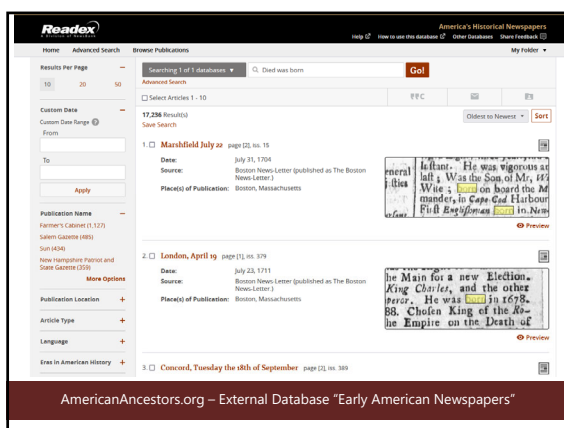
Readex
A Division of NewsBank

America's Historical Newspapers

Help How to use this database Other Databases Share Feedback

Home Advanced Search Browse Publications My Folder ▼

Results Per Page —
10 20 50

Custom Date —
Custom Date Range
From

To

Apply

Publication Name —
Farmer's Cabinet (1,127)
Salem Gazette (485)
Sun (434)
New Hampshire Patriot and State Gazette (359)
More Options

Publication Location +

Article Type +

Language +

Eras in American History +

Searching 1 of 1 databases ▼ Died was born Go!
Advanced Search

☐ Select Articles 1 - 10

17,236 Result(s)
Save Search

Oldest to Newest ▼ Sort

1. ☐ Marshfield July 22 page [2], iss. 15
Date: July 31, 1704
Source: Boston News-Letter (published as The Boston News-Letter.)
Place(s) of Publication: Boston, Massachusetts

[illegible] Infant. He was vigorous at laft; Was the Son of Mr, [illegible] Wife; born on board the M mander, in Cape-Cod Harbour Firft Englifhman born in New

Preview

2. ☐ London, April 19 page [1], iss. 379
Date: July 23, 1711
Source: Boston News-Letter (published as The Boston News-Letter.)
Place(s) of Publication: Boston, Massachusetts

the Main for a new Election. King Charles, and the other peror. He was born in 1678. 88. Chofen King of the Ro- he Empire on the Death of

Preview

3. ☐ Concord, Tuesday the 18th of September page [2], iss. 389

AmericanAncestors.org – External Database "Early American Newspapers"